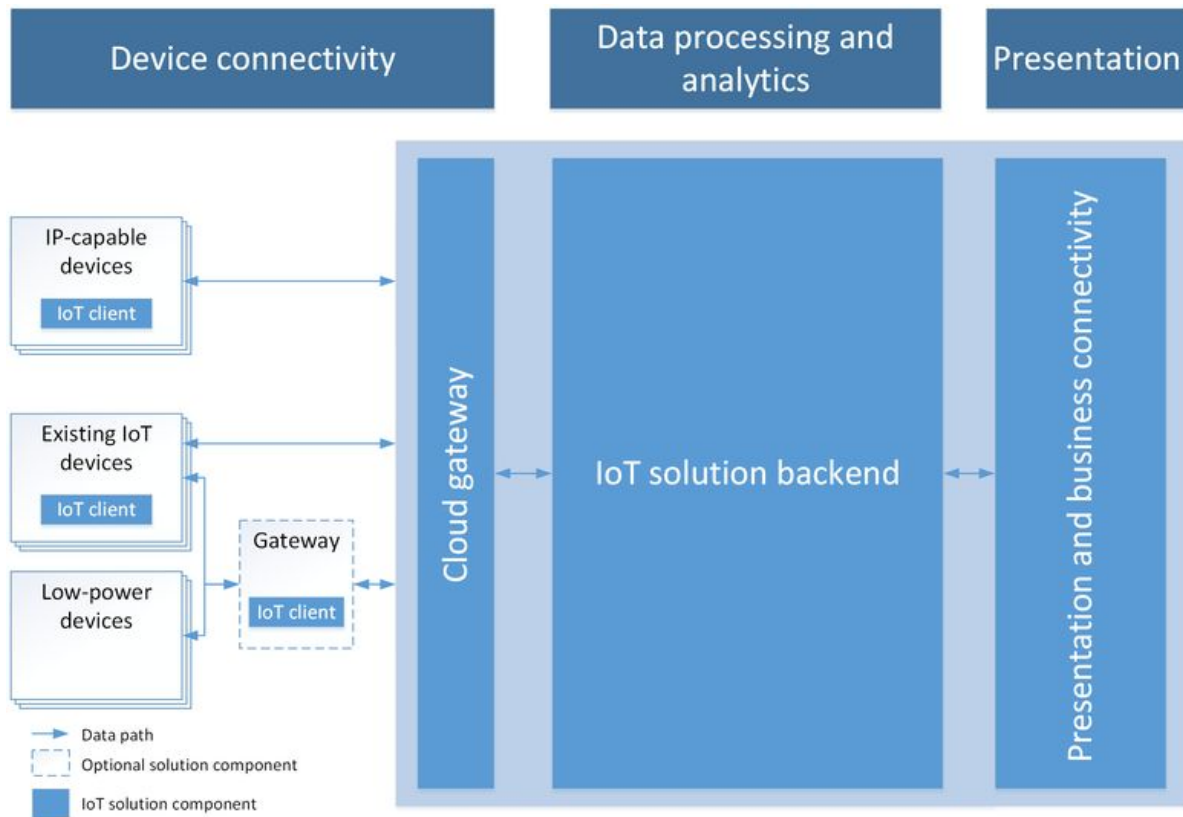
Device connectivity

Data processing and analytics

Presentation

IP-capable devices

IoT client

Existing IoT devices

IoT client

Gateway

IoT client

Low-power devices

Cloud gateway

IoT solution backend

Presentation and business connectivity

Data path

Optional solution component

IoT solution component